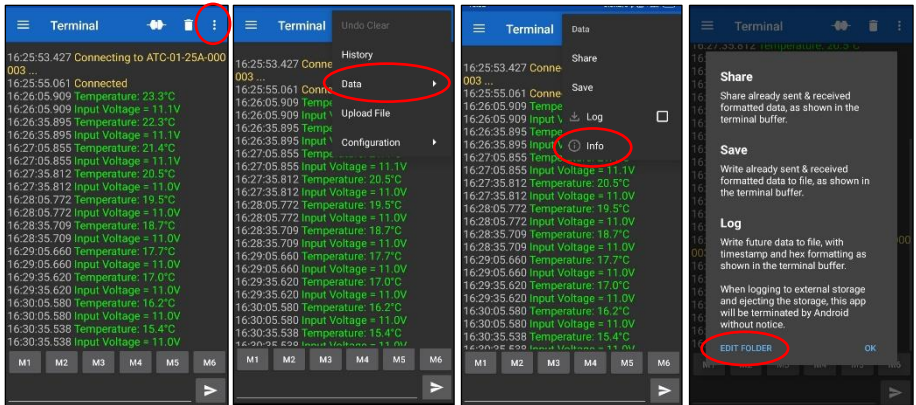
Terminal

16:25:53.427 Connecting to ATC-01-25A-000003 ...
16:25:55.061 Connected
16:26:05.909 Temperature = 23.3°C
16:26:05.909 Input Voltage = 11.1V
16:26:35.895 Temperature = 22.3°C
16:26:35.895 Input Voltage = 11.1V
16:27:05.855 Temperature = 21.4°C
16:27:05.855 Input Voltage = 11.1V
16:27:35.812 Temperature = 20.5°C
16:27:35.812 Input Voltage = 11.0V
16:28:05.772 Temperature = 19.5°C
16:28:05.772 Input Voltage = 11.0V
16:28:35.709 Temperature = 18.7°C
16:28:35.709 Input Voltage = 11.0V
16:29:05.660 Temperature = 17.7°C
16:29:05.660 Input Voltage = 11.0V
16:29:35.620 Temperature = 17.0°C
16:29:35.620 Input Voltage = 11.0V
16:30:05.580 Temperature = 16.2°C
16:30:05.580 Input Voltage = 11.0V
16:30:35.538 Temperature = 15.4°C
16:30:35.538 Input Voltage = 11.0V

M1 M2 M3 M4 M5 M6

Terminal

Undo Clear
History
Data
Upload File
Configuration

16:25:53.427 Conne
003 ...
16:25:55.061 Conne
16:26:05.909 Tempe
16:26:05.909 Input V
16:26:35.895 Tempe
16:26:35.895 Input V
16:27:05.855 Tempe
16:27:05.855 Input Voltage = 11.1V
16:27:35.812 Temperature = 20.5°C
16:27:35.812 Input Voltage = 11.0V
16:28:05.772 Temperature = 19.5°C
16:28:05.772 Input Voltage = 11.0V
16:28:35.709 Temperature = 18.7°C
16:28:35.709 Input Voltage = 11.0V
16:29:05.660 Temperature = 17.7°C
16:29:05.660 Input Voltage = 11.0V
16:29:35.620 Temperature = 17.0°C
16:29:35.620 Input Voltage = 11.0V
16:30:05.580 Temperature = 16.2°C
16:30:05.580 Input Voltage = 11.0V
16:30:35.538 Temperature = 15.4°C

M1 M2 M3 M4 M5 M6

Terminal

Data
Share
Save
Log
Info

16:25:53.427 Conne
003 ...
16:25:55.061 Conne
16:26:05.909 Tempe
16:26:05.909 Input V
16:26:35.895 Tempe
16:26:35.895 Input V
16:27:05.855 Tempe
16:27:05.855 Input Voltage = 11.1V
16:27:35.812 Temperature = 20.5°C
16:27:35.812 Input Voltage = 11.0V
16:28:05.772 Temperature = 19.5°C
16:28:05.772 Input Voltage = 11.0V
16:28:35.709 Temperature = 18.7°C
16:28:35.709 Input Voltage = 11.0V
16:29:05.660 Temperature = 17.7°C
16:29:05.660 Input Voltage = 11.0V
16:29:35.620 Temperature = 17.0°C
16:29:35.620 Input Voltage = 11.0V
16:30:05.580 Temperature = 16.2°C
16:30:05.580 Input Voltage = 11.0V
16:30:35.538 Temperature = 15.4°C

M1 M2 M3 M4 M5 M6

Terminal

16:27:35.812 Temperature = 20.5°C

Share
Share already sent & received formatted data, as shown in the terminal buffer.

Save
Write already sent & received formatted data to file, as shown in the terminal buffer.

Log
Write future data to file, with timestamp and hex formatting as shown in the terminal buffer.

When logging to external storage and ejecting the storage, this app will be terminated by Android without notice.

EDIT FOLDER OK